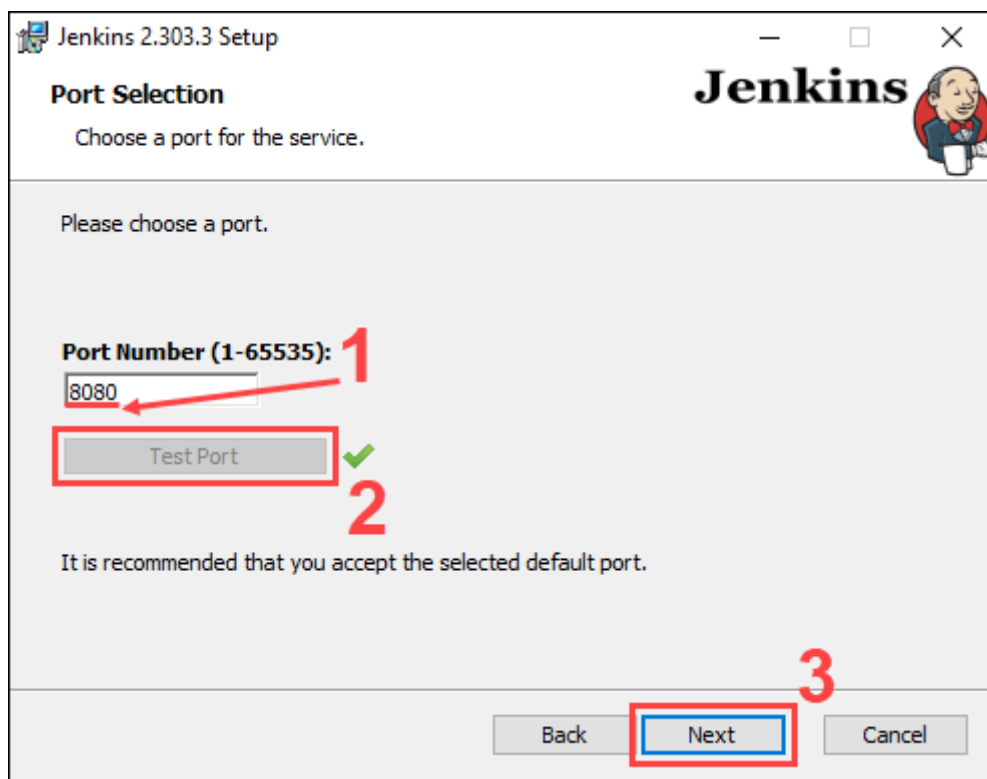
Jenkins 2.303.3 Setup

Port Selection

Choose a port for the service.

Jenkins

Please choose a port.

Port Number (1-65535):

1

8080

Test Port

2

It is recommended that you accept the selected default port.

3

Back

Next

Cancel